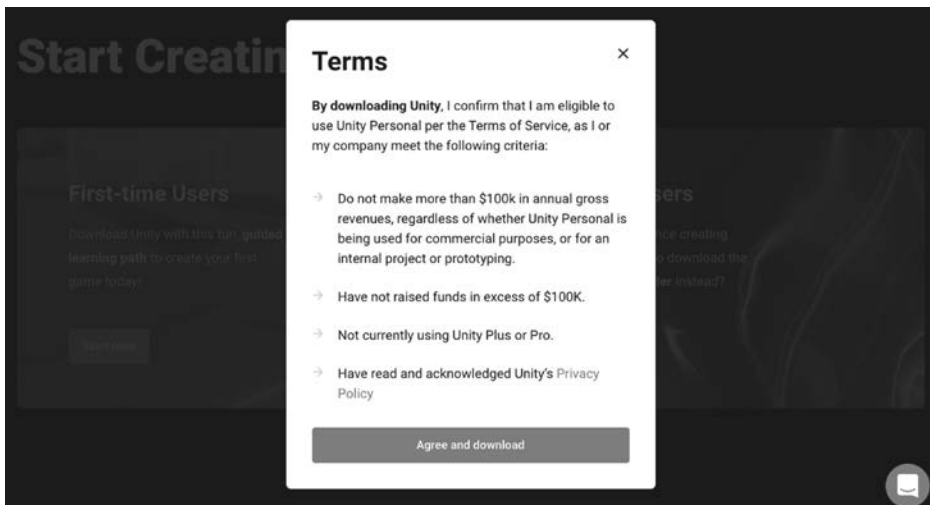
Start Creatin

First-time Users

Download Unity with this fun, guided learning path to create your first game today!

Start here

sers

nce creating o download the ler instead?

Terms

×

**By downloading Unity**, I confirm that I am eligible to use Unity Personal per the Terms of Service, as I or my company meet the following criteria:

→ Do not make more than $100k in annual gross revenues, regardless of whether Unity Personal is being used for commercial purposes, or for an internal project or prototyping.

→ Have not raised funds in excess of $100K.

→ Not currently using Unity Plus or Pro.

→ Have read and acknowledged Unity's Privacy Policy

Agree and download